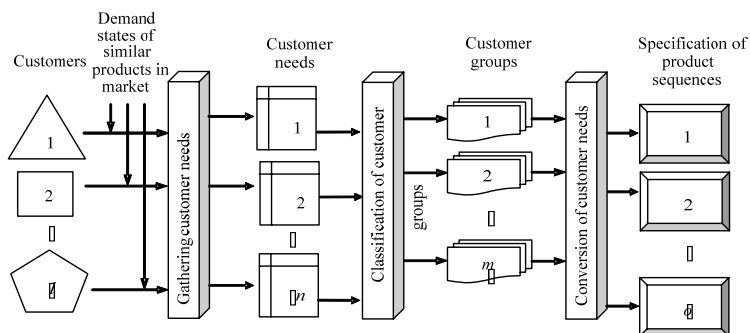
Customers

Demand states of similar products in market

Gathering customer needs

Customer needs

1

2

▯

▯n

Classification of customer groups

Customer groups

1

2

▯

m▯

Conversion of customer needs

Specification of product sequences

1

2

▯

o▯

1

2

▯

l▯